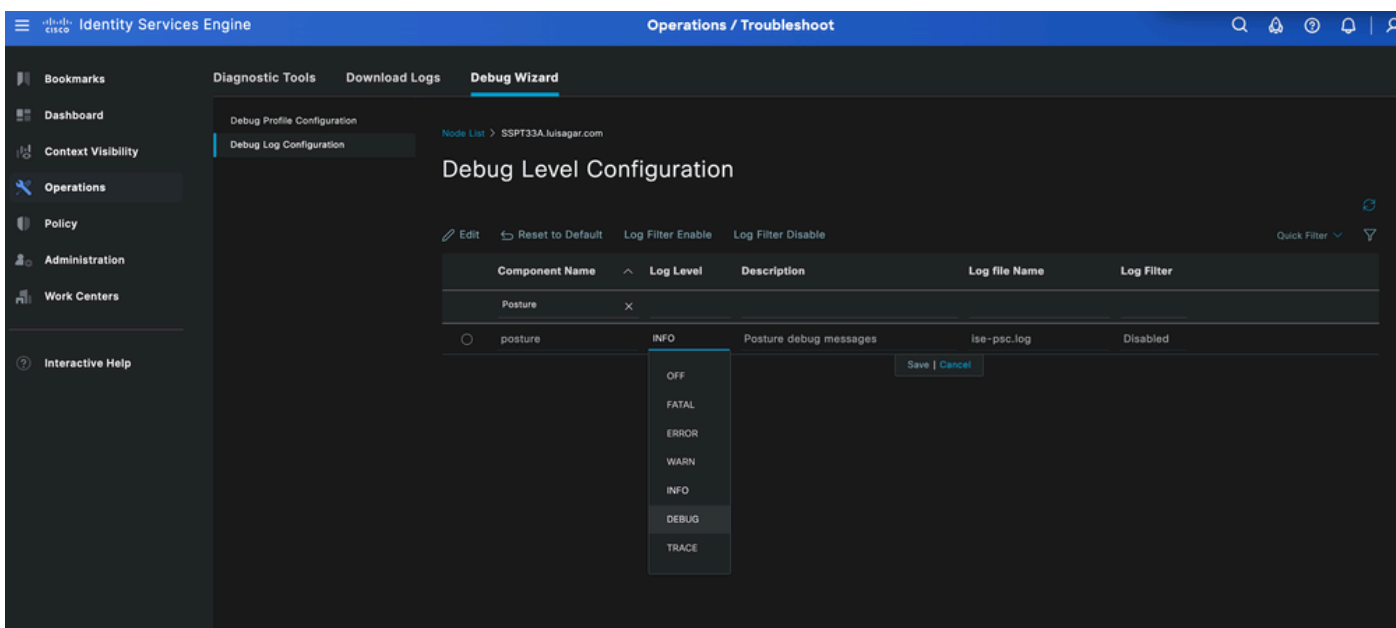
cisco Identity Services Engine

Operations / Troubleshoot

Bookmarks
Dashboard
Context Visibility
Operations
Policy
Administration
Work Centers

Interactive Help

Diagnostic Tools Download Logs Debug Wizard

Debug Profile Configuration
Debug Log Configuration

Node List > SSPT33A.luisagar.com

Debug Level Configuration

Edit Reset to Default Log Filter Enable Log Filter Disable Quick Filter

| Component Name | Log Level | Description | Log file Name | Log Filter |
|---|---|---|---|---|
| Posture × | | | | |
| posture | INFO | Posture debug messages | ise-psc.log | Disabled |

Save | Cancel

OFF
FATAL
ERROR
WARN
INFO
DEBUG
TRACE